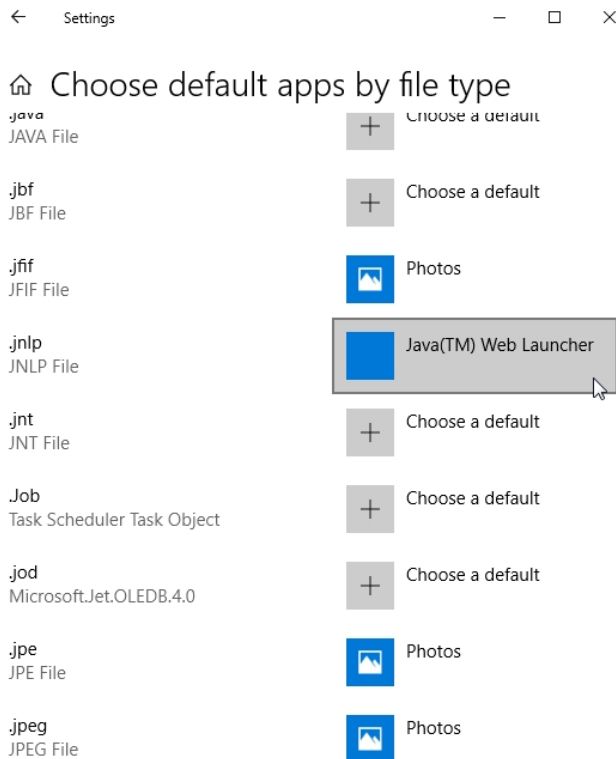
Settings

Choose default apps by file type

.java
JAVA File
Choose a default

.jbf
JBF File
Choose a default

.jfif
JFIF File
Photos

.jnlp
JNLP File
Java(TM) Web Launcher

.jnt
JNT File
Choose a default

.Job
Task Scheduler Task Object
Choose a default

.jod
Microsoft.Jet.OLEDB.4.0
Choose a default

.jpe
JPE File
Photos

.jpeg
JPEG File
Photos